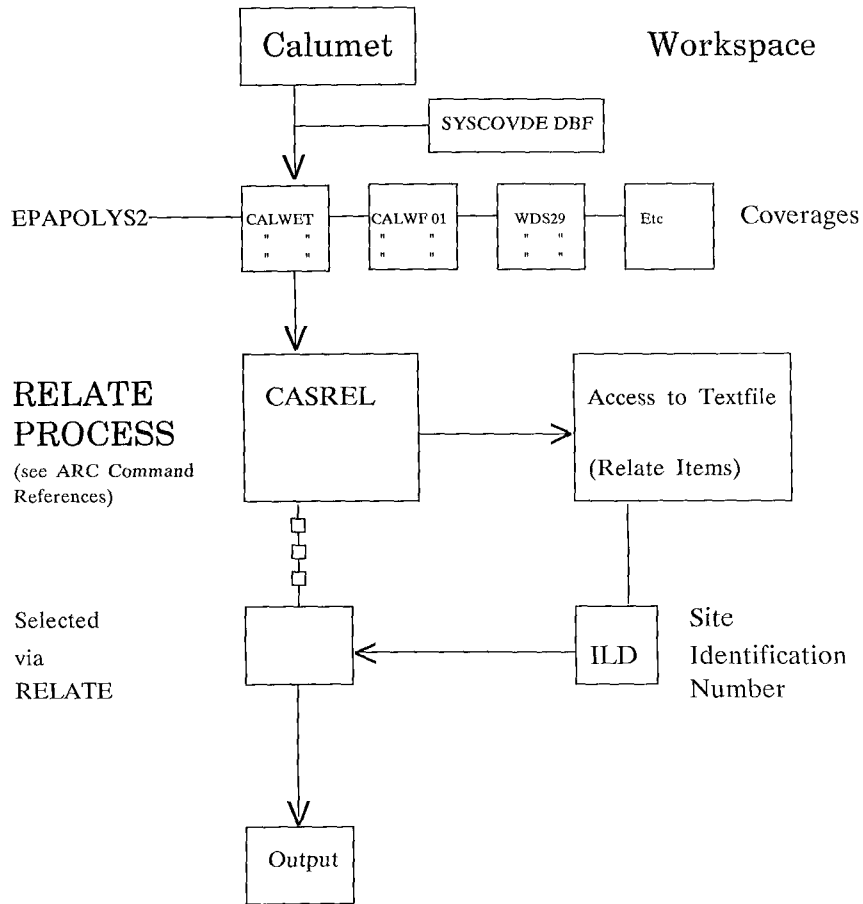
Calumet

Workspace

SYSCOVDE DBF

EPAPOLYS2

CALWET
" "
" "

CALWF 01
" "
" "

WDS29
" "
" "

Etc

Coverages

RELATE PROCESS
(see ARC Command References)

CASREL

Access to Textfile
(Relate Items)

Selected via RELATE

ILD

Site Identification Number

Output